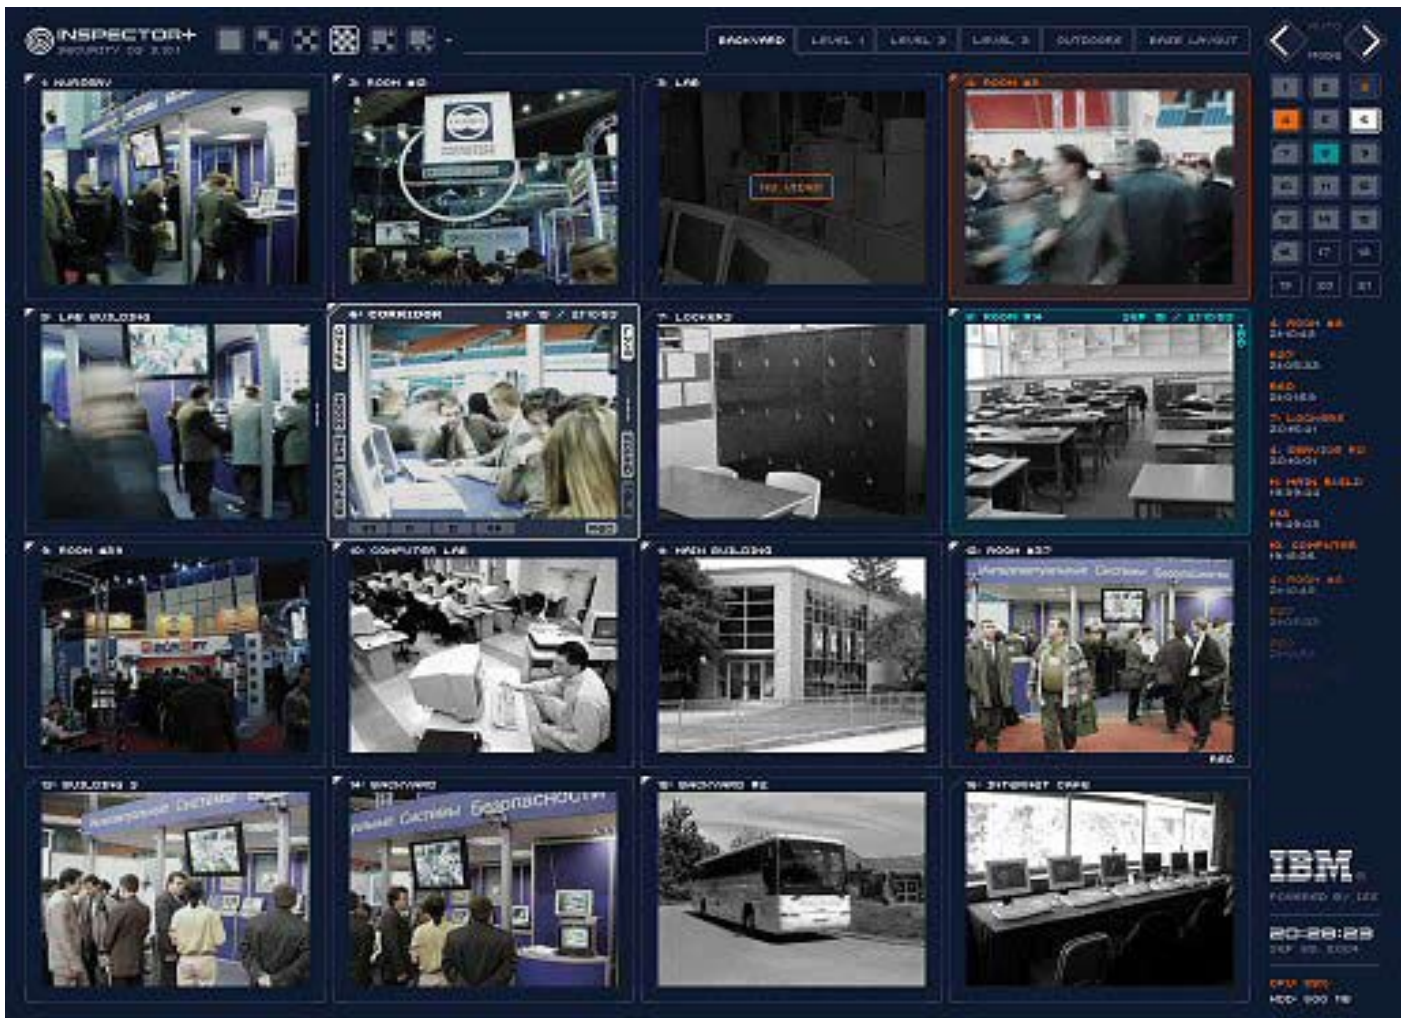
INSPECTOR+
SECURITY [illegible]

BACKYARD
LEVEL 1
LEVEL 2
LEVEL 3
OUTDOORS
SAVE LAYOUT

AUTO
MODE

1 NURSERY
2: ROOM #2
3: LAB
4: ROOM #3
5: LAB BUILDING
6: CORRIDOR
7: LOCKERS
8: ROOM #4
9: ROOM #23
10: COMPUTER LAB
11: MAIN BUILDING
12: ROOM #37
13: BUILDING 2
14: BACKYARD
15: BACKYARD #2
16: INTERNET CAFE

Интеллектуальные Системы Безопасности

REC

IBM
POWERED BY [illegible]

20:28:23

CPU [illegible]
HDD: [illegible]